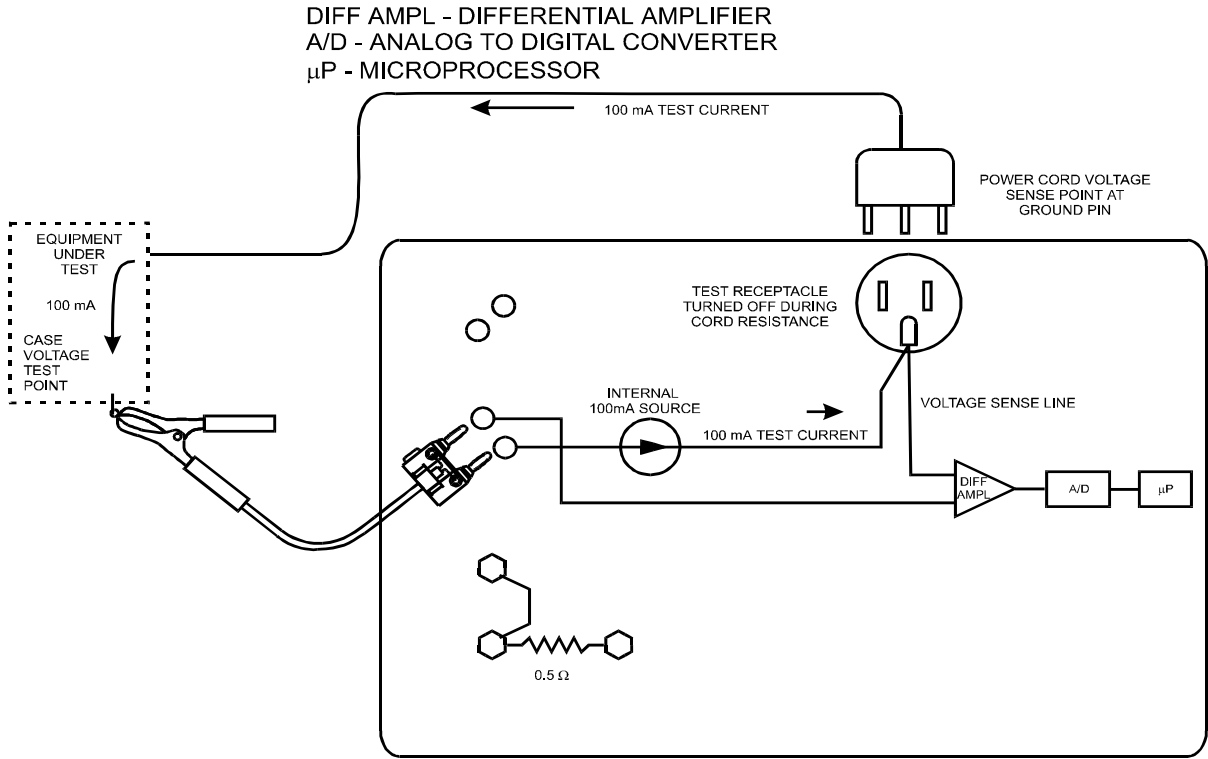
DIFF AMPL - DIFFERENTIAL AMPLIFIER
A/D - ANALOG TO DIGITAL CONVERTER
$\mu$P - MICROPROCESSOR

100 mA TEST CURRENT

POWER CORD VOLTAGE SENSE POINT AT GROUND PIN

EQUIPMENT UNDER TEST

100 mA

CASE VOLTAGE TEST POINT

TEST RECEPTACLE TURNED OFF DURING CORD RESISTANCE

INTERNAL 100mA SOURCE

VOLTAGE SENSE LINE

100 mA TEST CURRENT

DIFF AMPL

A/D

$\mu$P

0.5 $\Omega$